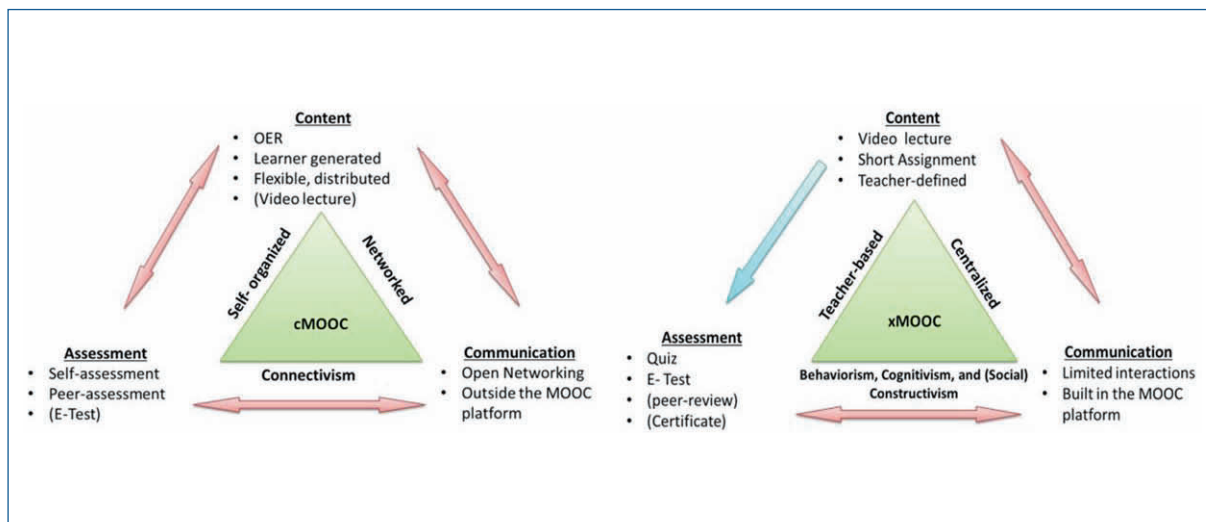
Content
- OER
- Learner generated
- Flexible, distributed
- (Video lecture)

Self- organized

Networked

cMOOC

Connectivism

Assessment
- Self-assessment
- Peer-assessment
- (E-Test)

Communication
- Open Networking
- Outside the MOOC platform

Content
- Video lecture
- Short Assignment
- Teacher-defined

Teacher-based

Centralized

xMOOC

Behaviorism, Cognitivism, and (Social) Constructivism

Assessment
- Quiz
- E- Test
- (peer-review)
- (Certificate)

Communication
- Limited interactions
- Built in the MOOC platform